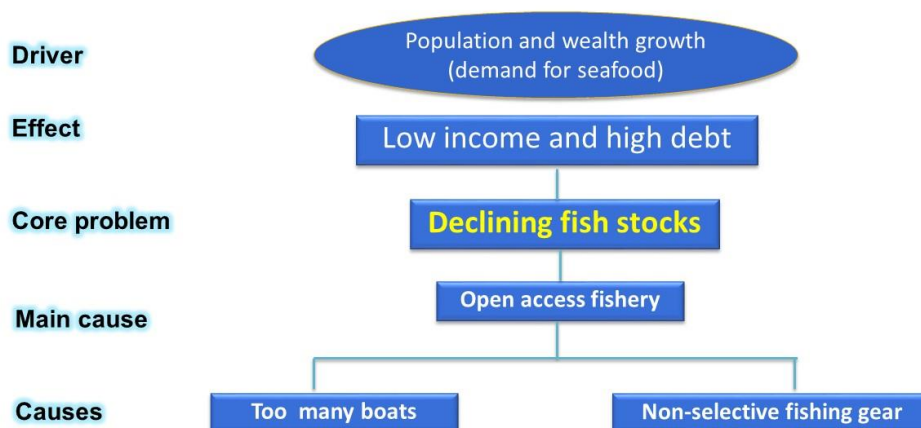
Driver

Population and wealth growth (demand for seafood)

Effect

Low income and high debt

Core problem

Declining fish stocks

Main cause

Open access fishery

Causes

Too many boats

Non-selective fishing gear